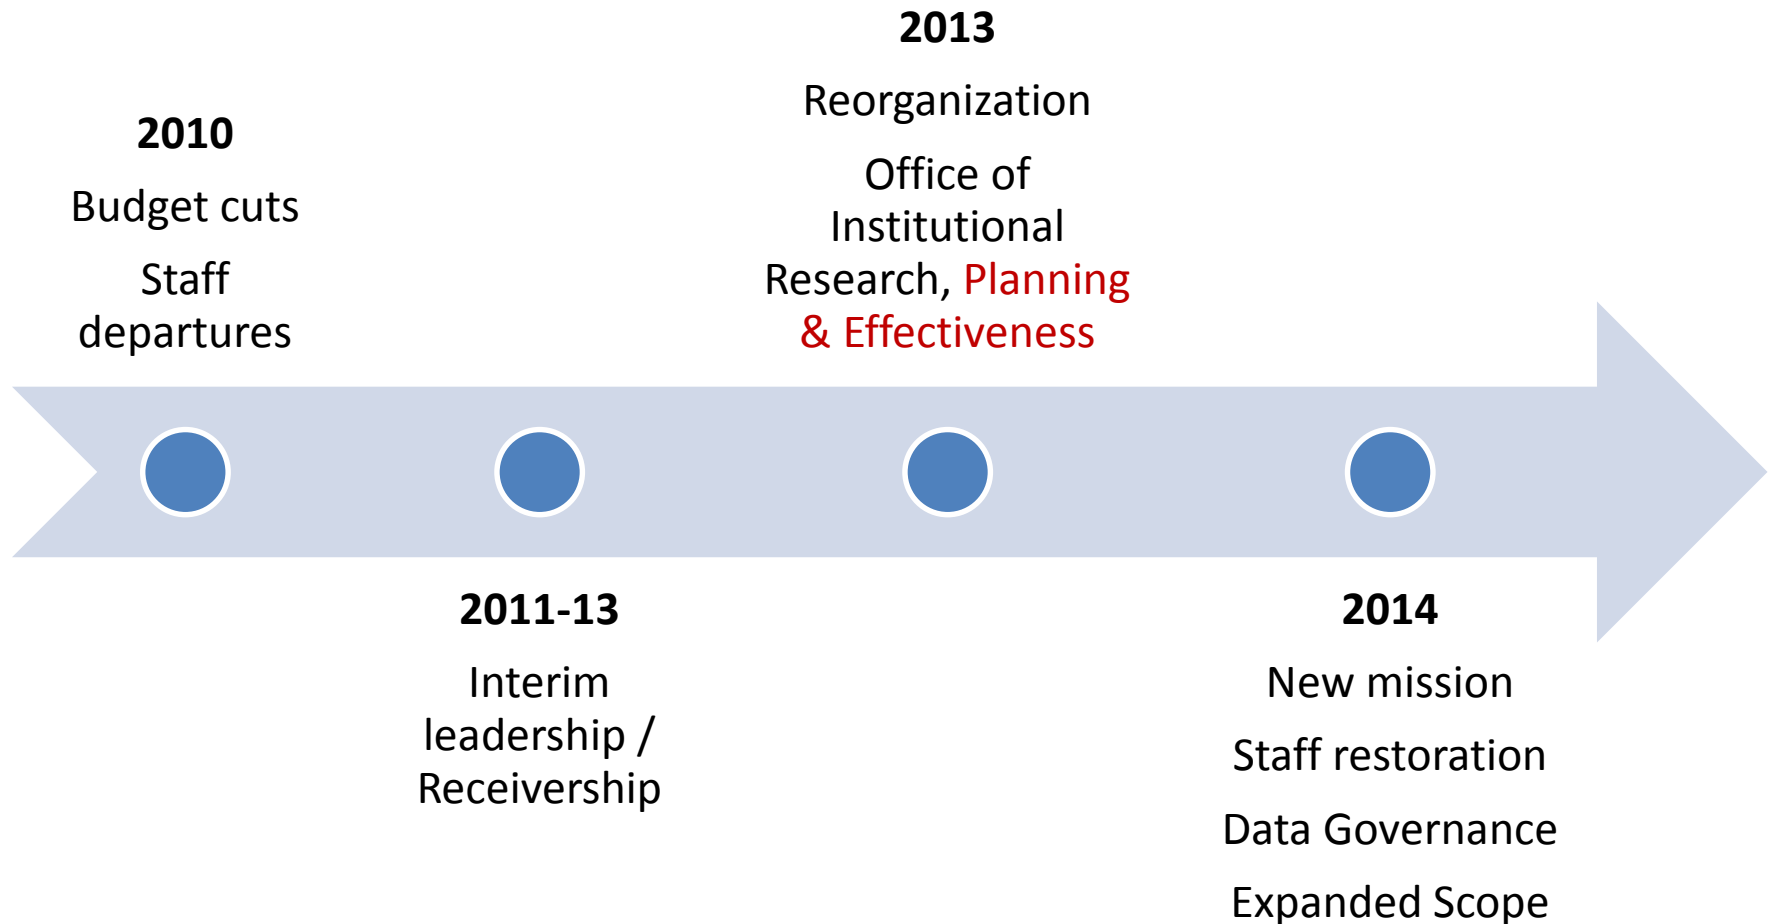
2010

Budget cuts

Staff departures

2013

Reorganization

Office of Institutional Research, Planning & Effectiveness

2011-13

Interim leadership / Receivership

2014

New mission

Staff restoration

Data Governance

Expanded Scope